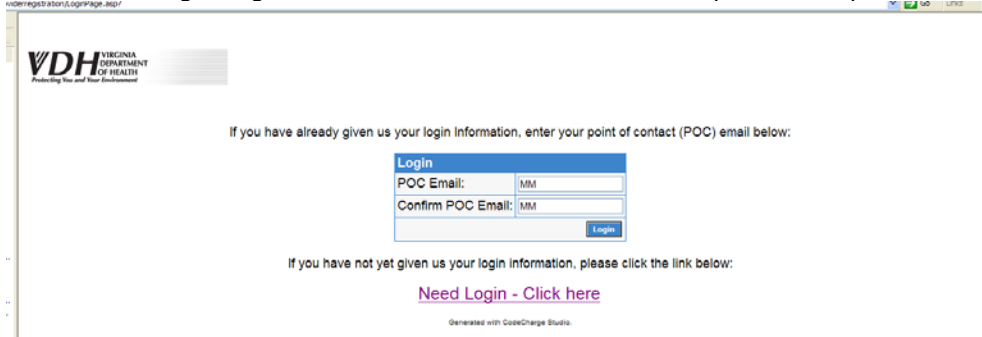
viderregistration/LoginPage.asp?

Go Links

VDH VIRGINIA DEPARTMENT OF HEALTH
Protecting You and Your Environment

If you have already given us your login Information, enter your point of contact (POC) email below:

| Login | |
|---|---|
| POC Email: | MM |
| Confirm POC Email: | MM |
| | Login |

If you have not yet given us your login information, please click the link below:

Need Login - Click here

Generated with CodeCharge Studio.